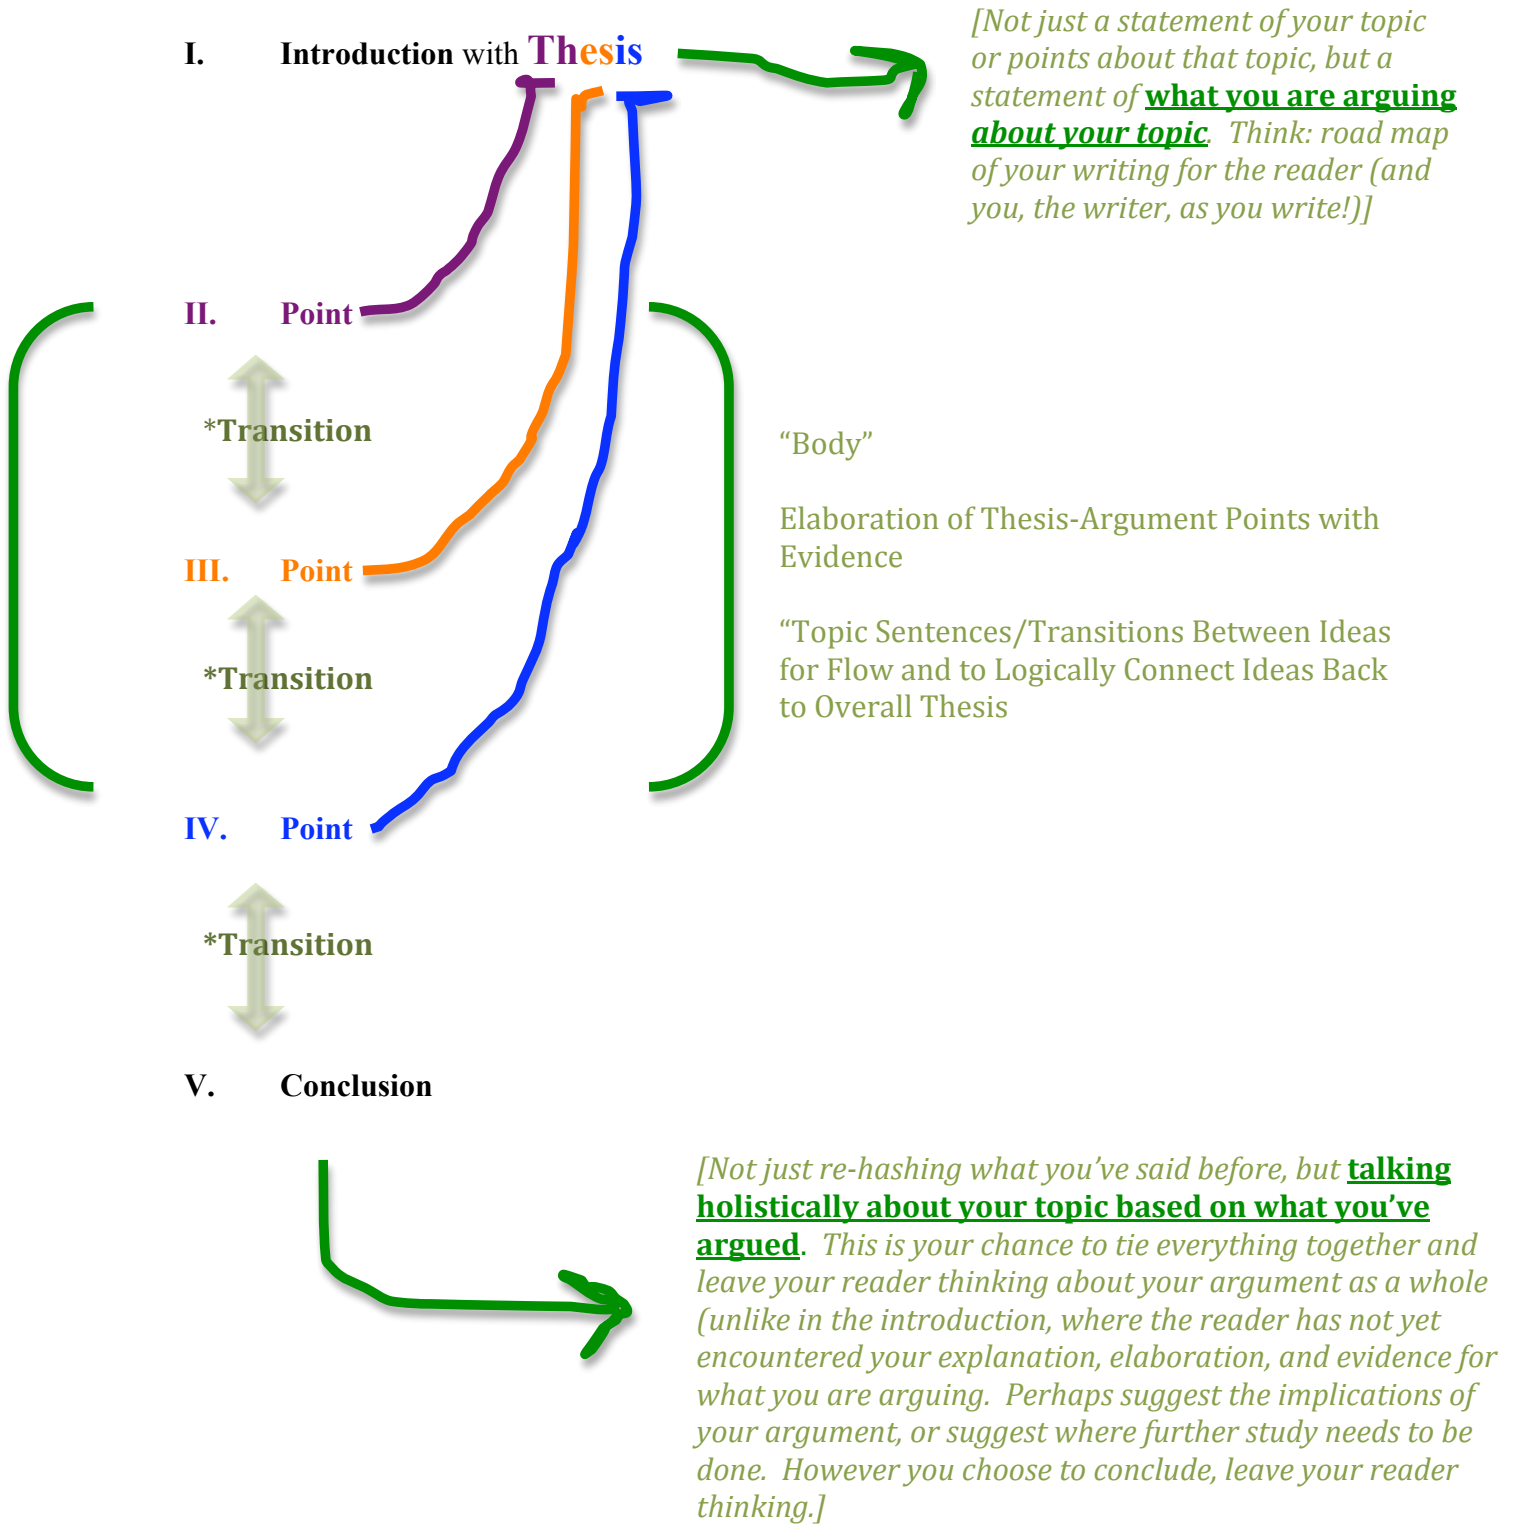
I. Introduction with Thesis

[Not just a statement of your topic or points about that topic, but a statement of what you are arguing about your topic. Think: road map of your writing for the reader (and you, the writer, as you write!)]

II. Point

*Transition

III. Point

*Transition

IV. Point

*Transition

V. Conclusion

“Body”

Elaboration of Thesis-Argument Points with Evidence

“Topic Sentences/Transitions Between Ideas for Flow and to Logically Connect Ideas Back to Overall Thesis

[Not just re-hashing what you’ve said before, but talking holistically about your topic based on what you’ve argued. This is your chance to tie everything together and leave your reader thinking about your argument as a whole (unlike in the introduction, where the reader has not yet encountered your explanation, elaboration, and evidence for what you are arguing. Perhaps suggest the implications of your argument, or suggest where further study needs to be done. However you choose to conclude, leave your reader thinking.]